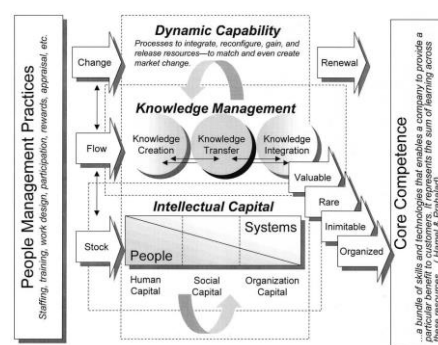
People Management Practices
Staffing, training, work design, participation, rewards, appraisal, etc.

Change

Flow

Stock

Dynamic Capability
Processes to integrate, reconfigure, gain, and release resources—to match and even create market change.

Knowledge Management
Knowledge Creation
Knowledge Transfer
Knowledge Integration

Intellectual Capital
People
Systems
Human Capital
Social Capital
Organization Capital

Renewal

Valuable

Rare

Inimitable

Organized

Core Competence
...a bundle of skills and technologies that enables a company to provide a particular benefit to customers. It represents the sum of learning across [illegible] resources. (Hamel & Prahalad)